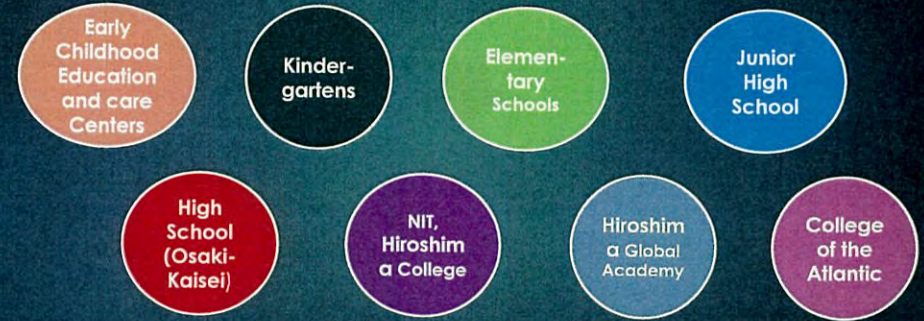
Early Childhood Education and care Centers

Kindergartens

Elementary Schools

Junior High School

High School (Osaki-Kaisei)

NIT, Hiroshim a College

Hiroshim a Global Academy

College of the Atlantic